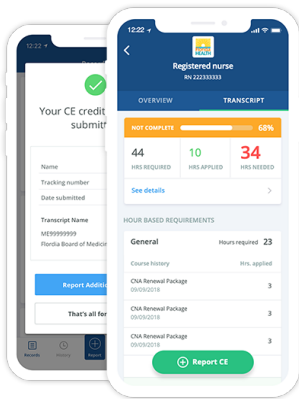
12:22

Your CE credit submitt

Name

Tracking number

Date submitted

Transcript Name

ME9999999

Flordia Board of Medicin

Report Additi

That's all for

Records

History

Report

12:22

FLORIDA HEALTH

Registered nurse

RN 222333333

OVERVIEW

TRANSCRIPT

NOT COMPLETE

68%

44

HRS REQUIRED

10

HRS APPLIED

34

HRS NEEDED

See details

HOUR BASED REQUIREMENTS

General

Hours required

23

Course history

Hrs. applied

CNA Renewal Package

09/09/2018

3

CNA Renewal Package

09/09/2018

3

CNA Renewal Package

09/09/2018

3

CNA Renewal Package

09/09/2018

3

Report CE